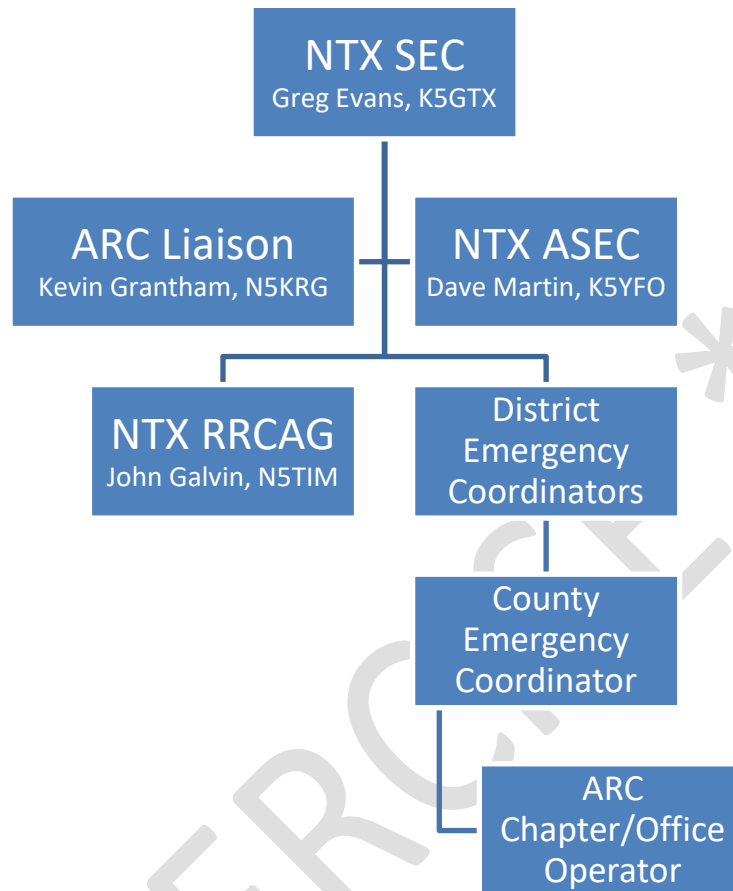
NTX SEC
Greg Evans, K5GTX

ARC Liaison
Kevin Grantham, N5KRG

NTX ASEC
Dave Martin, K5YFO

NTX RRCAG
John Galvin, N5TIM

District Emergency Coordinators

County Emergency Coordinator

ARC Chapter/Office Operator